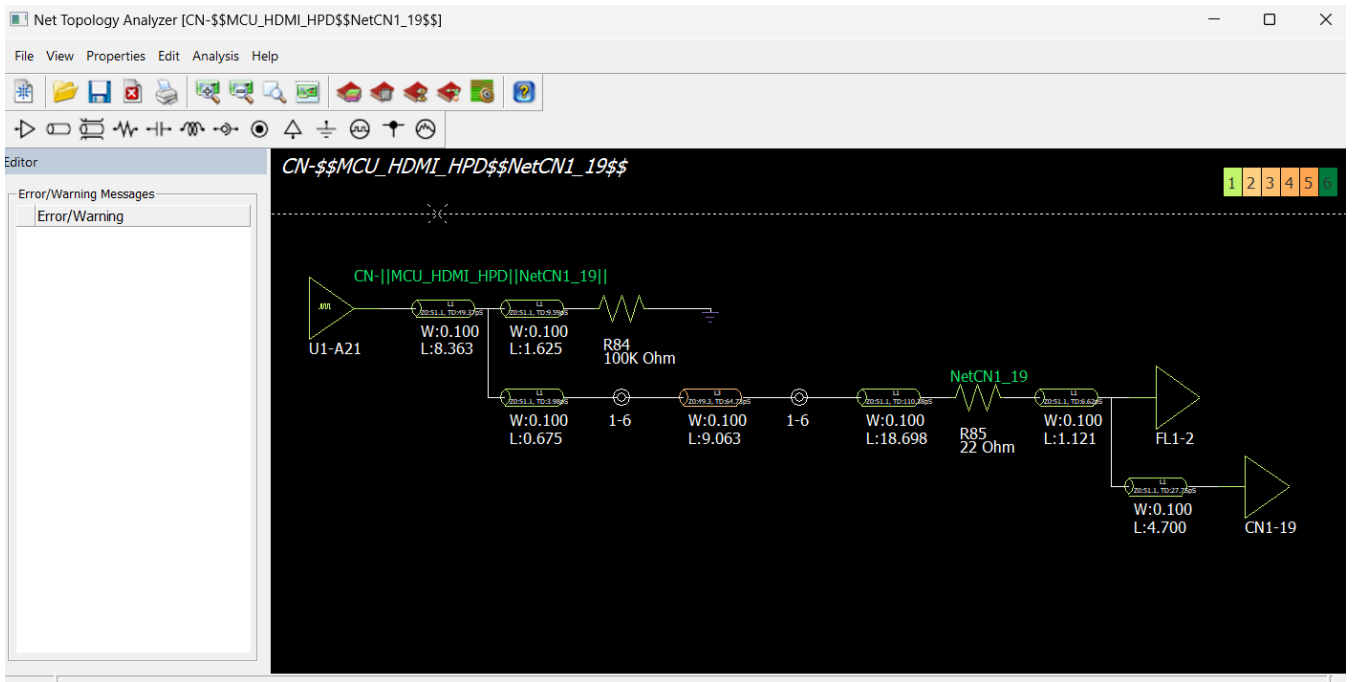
Net Topology Analyzer [CN-$$MCU_HDMI_HPD$$NetCN1_19$$]

File View Properties Edit Analysis Help

Editor

Error/Warning Messages

Error/Warning

CN-$$MCU_HDMI_HPD$$NetCN1_19$$

1 2 3 4 5 6

CN-||MCU_HDMI_HPD||NetCN1_19||

U1-A21

L1
Z0:51.1, TD:49.37pS
W:0.100
L:8.363

L1
Z0:51.1, TD:9.59pS
W:0.100
L:1.625

R84
100K Ohm

L1
Z0:51.1, TD:3.98pS
W:0.100
L:0.675

1-6

L1
Z0:49.3, TD:64.74pS
W:0.100
L:9.063

1-6

L1
Z0:51.1, TD:110.4pS
W:0.100
L:18.698

NetCN1_19

R85
22 Ohm

L1
Z0:51.1, TD:6.62pS
W:0.100
L:1.121

FL1-2

L1
Z0:51.1, TD:27.75pS
W:0.100
L:4.700

CN1-19